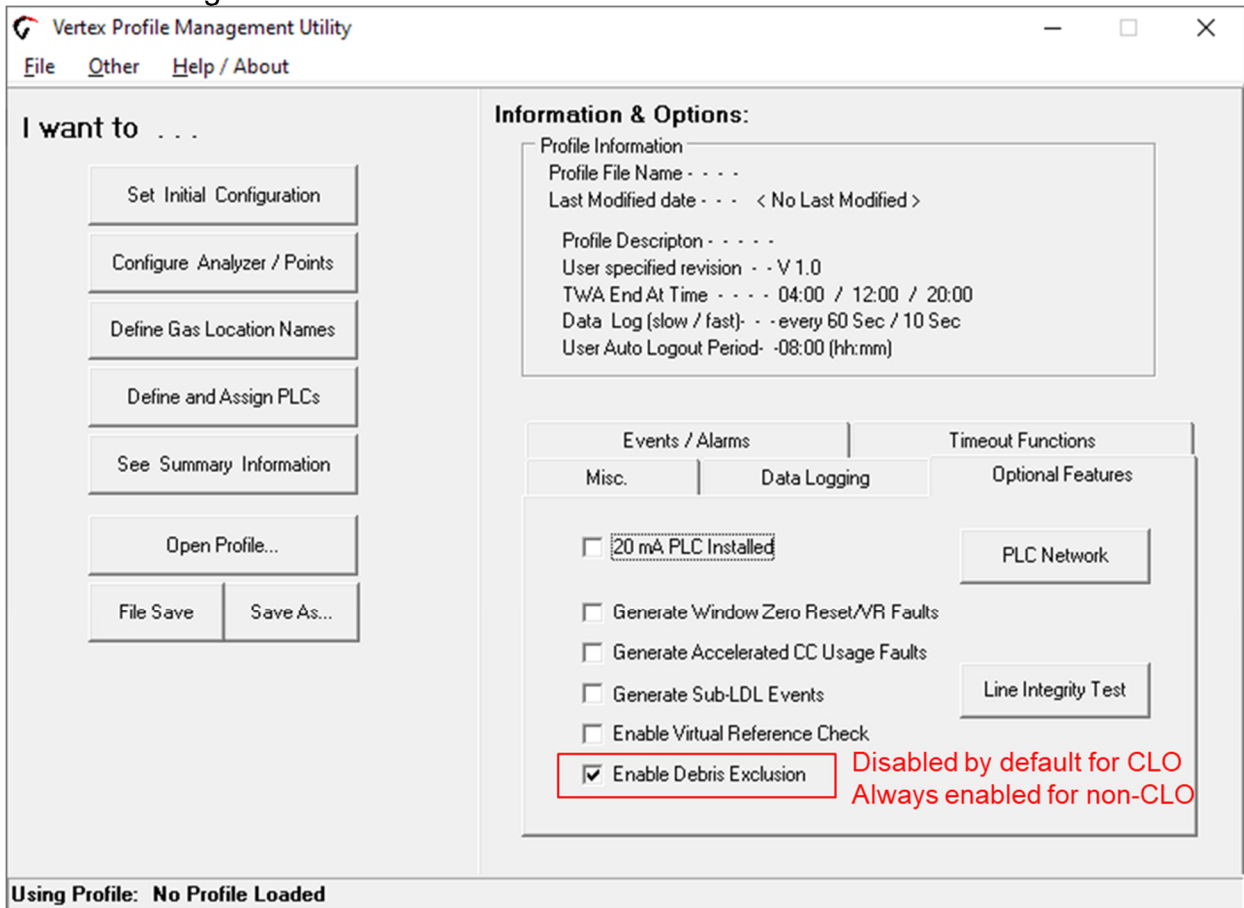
Vertex Profile Management Utility

File Other Help / About

I want to . . .

Set Initial Configuration

Configure Analyzer / Points

Define Gas Location Names

Define and Assign PLCs

See Summary Information

Open Profile...

File Save

Save As...

Information & Options:

Profile Information

Profile File Name - - - -

Last Modified date - - - < No Last Modified >

Profile Descripton - - - - -

User specified revision - - V 1.0

TWA End At Time - - - - 04:00 / 12:00 / 20:00

Data Log (slow / fast)- - - every 60 Sec / 10 Sec

User Auto Logout Period- -08:00 (hh:mm)

Events / Alarms

Timeout Functions

Misc.

Data Logging

Optional Features

20 mA PLC Installed

PLC Network

Generate Window Zero Reset/VR Faults

Generate Accelerated CC Usage Faults

Generate Sub-LDL Events

Line Integrity Test

Enable Virtual Reference Check

Enable Debris Exclusion

Disabled by default for CLO
Always enabled for non-CLO

Using Profile: No Profile Loaded